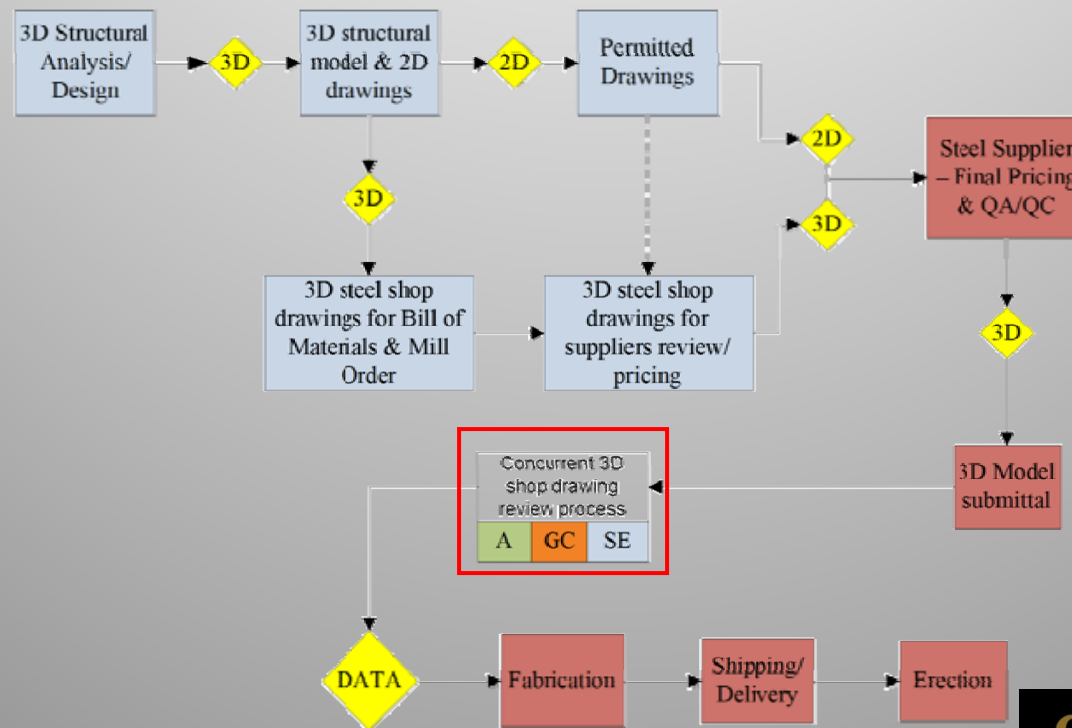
3D Structural Analysis/ Design

3D

3D structural model & 2D drawings

2D

Permitted Drawings

2D

Steel Supplier – Final Pricing & QA/QC

3D

3D

3D steel shop drawings for Bill of Materials & Mill Order

3D steel shop drawings for suppliers review/ pricing

3D

Concurrent 3D shop drawing review process

| A | GC | SE |
|---|---|---|

3D Model submittal

DATA

Fabrication

Shipping/ Delivery

Erection